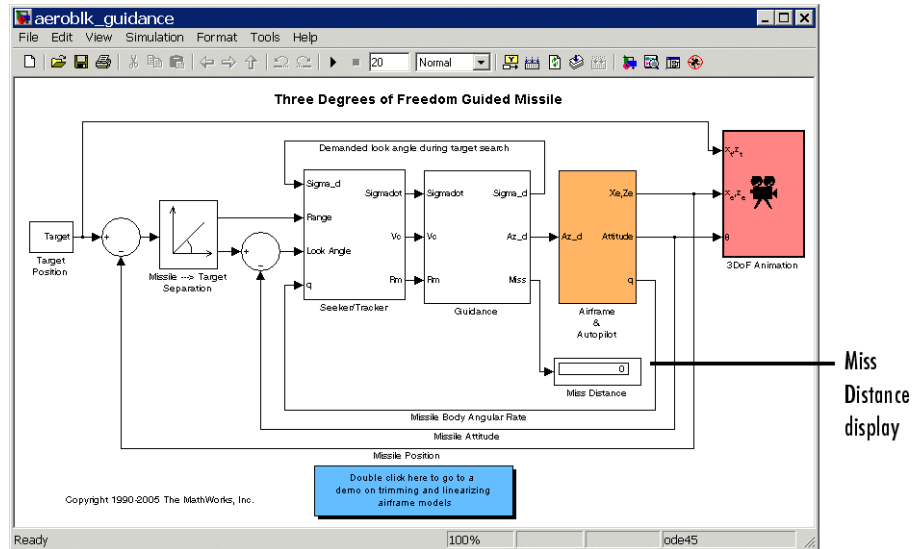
aeroblk_guidance

File Edit View Simulation Format Tools Help

20 Normal

Three Degrees of Freedom Guided Missile

Demanded look angle during target search

Target

Target Position

Missile ---> Target Separation

Sigma_d
Range
Look Angle
q
Sigmadot
Vc
Rm

Seeker/Tracker

Sigmadot
Vc
Rm
Sigma_d
Az_d
Miss

Guidance

Az_d
Xe,Ze
Attitude
q

Airframe & Autopilot

$x_t z_t$
$x_e z_e$
θ

3DoF Animation

0

Miss Distance

Miss Distance display

Missile Body Angular Rate

Missile Attitude

Missile Position

Copyright 1990-2005 The MathWorks, Inc.

Double click here to go to a demo on trimming and linearizing airframe models

Ready | 100% | ode45